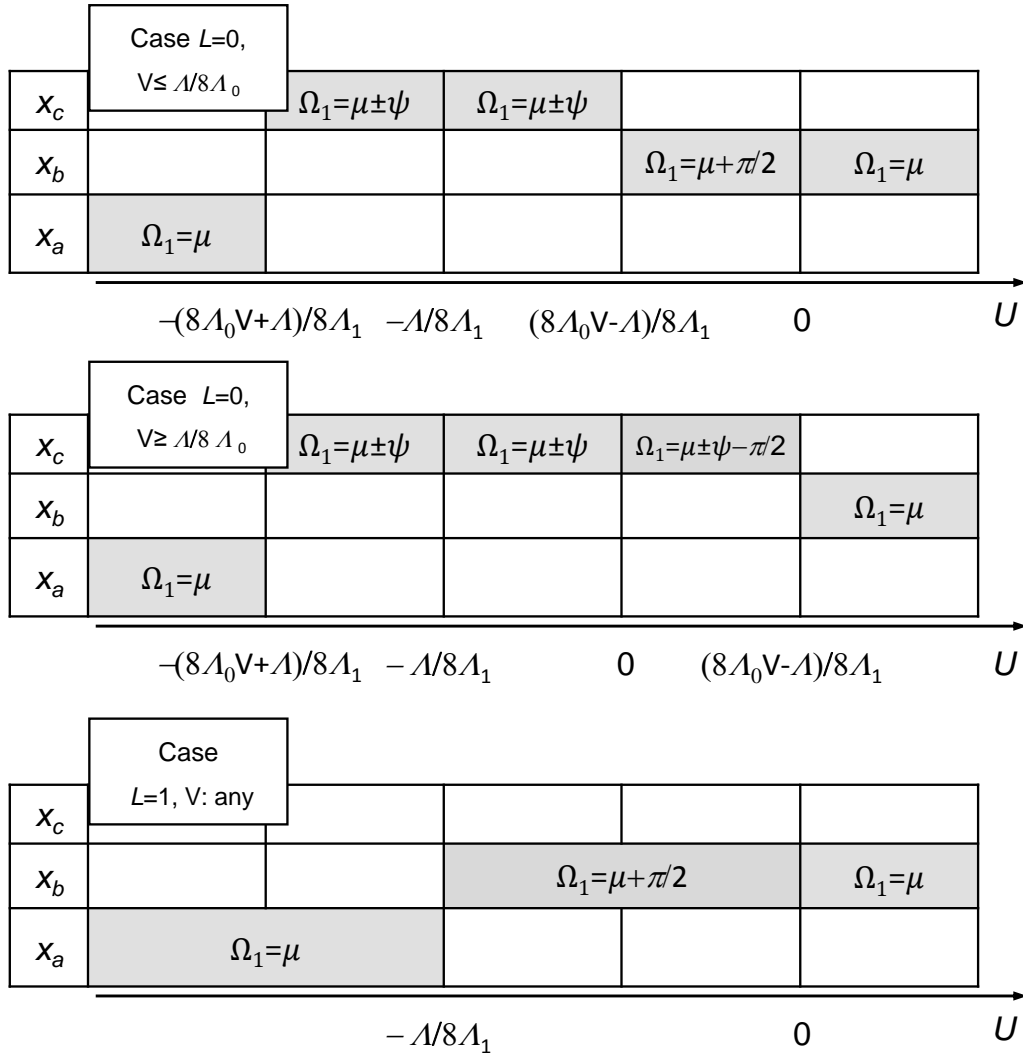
Case $L$=0, V≤ $\Lambda/8\Lambda_0$

| | | | | | |
|---|---|---|---|---|---|
| $x_c$ | | $\Omega_1=\mu\pm\psi$ | $\Omega_1=\mu\pm\psi$ | | |
| $x_b$ | | | | $\Omega_1=\mu+\pi/2$ | $\Omega_1=\mu$ |
| $x_a$ | $\Omega_1=\mu$ | | | | |

$-(8\Lambda_0V+\Lambda)/8\Lambda_1$ $-\Lambda/8\Lambda_1$ $(8\Lambda_0V-\Lambda)/8\Lambda_1$ 0 $U$

Case $L$=0, V≥ $\Lambda/8\Lambda_0$

| | | | | | |
|---|---|---|---|---|---|
| $x_c$ | | $\Omega_1=\mu\pm\psi$ | $\Omega_1=\mu\pm\psi$ | $\Omega_1=\mu\pm\psi-\pi/2$ | |
| $x_b$ | | | | | $\Omega_1=\mu$ |
| $x_a$ | $\Omega_1=\mu$ | | | | |

$-(8\Lambda_0V+\Lambda)/8\Lambda_1$ $-\Lambda/8\Lambda_1$ 0 $(8\Lambda_0V-\Lambda)/8\Lambda_1$ $U$

Case $L$=1, V: any

| | | | | | |
|---|---|---|---|---|---|
| $x_c$ | | | | | |
| $x_b$ | | | $\Omega_1=\mu+\pi/2$ | | $\Omega_1=\mu$ |
| $x_a$ | $\Omega_1=\mu$ | | | | |

$-\Lambda/8\Lambda_1$ 0 $U$